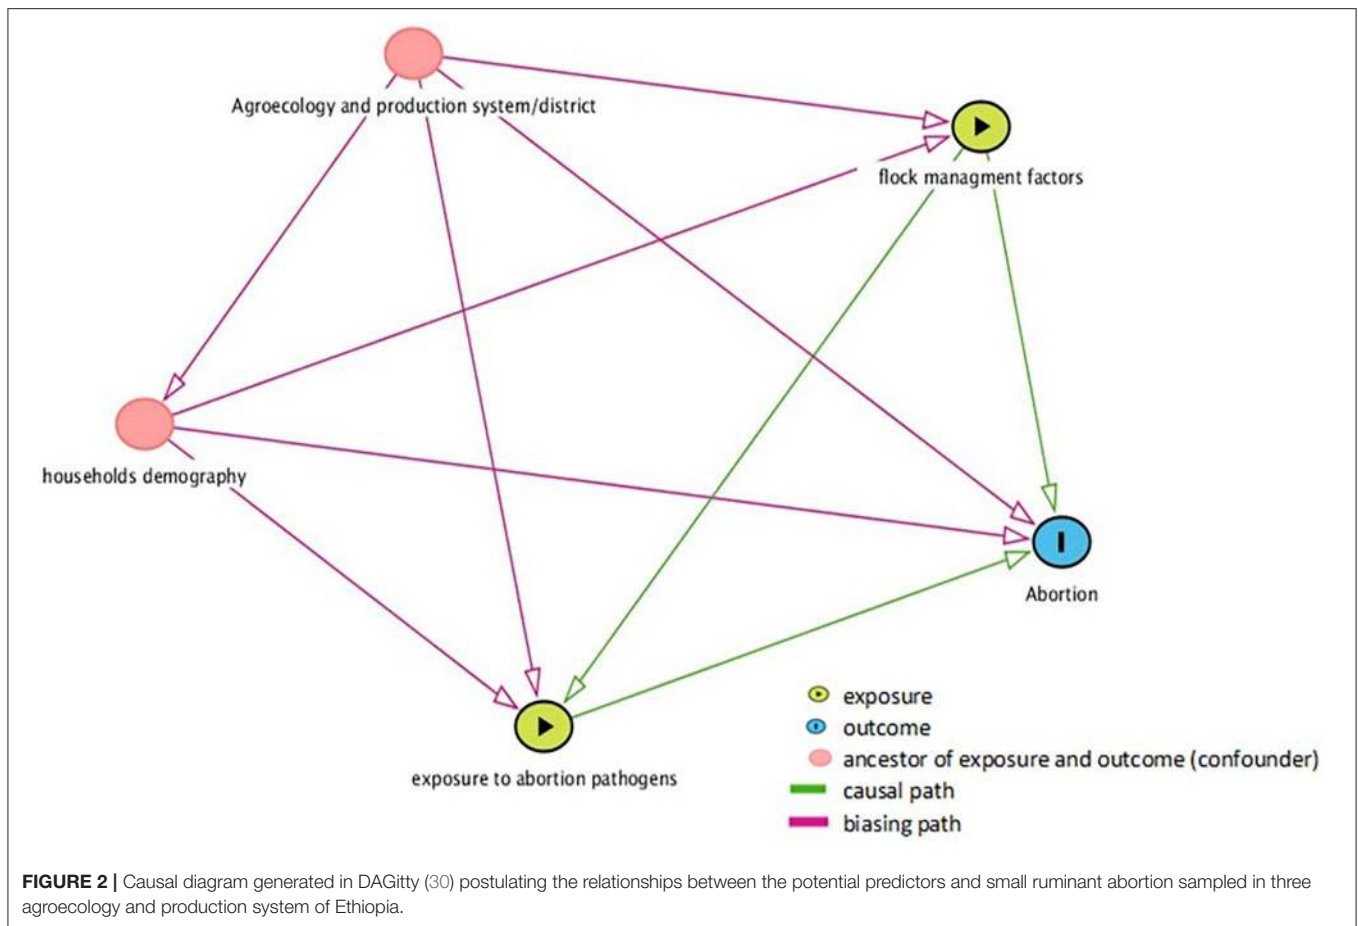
Agroecology and production system/district

flock managment factors

households demography

Abortion

exposure to abortion pathogens

exposure
outcome
ancestor of exposure and outcome (confounder)
causal path
biasing path

**FIGURE 2 |** Causal diagram generated in DAGitty (30) postulating the relationships between the potential predictors and small ruminant abortion sampled in three agroecology and production system of Ethiopia.